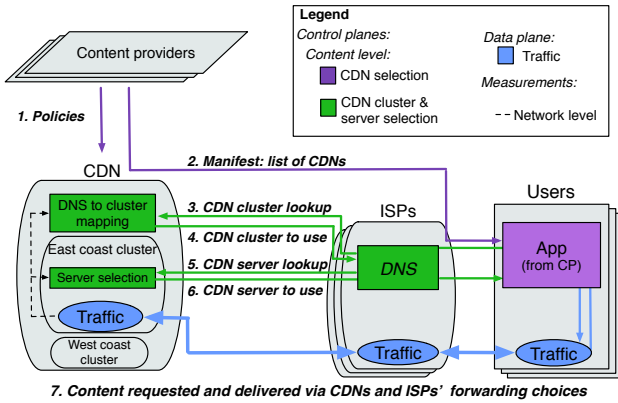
Content providers

Legend
Control planes:
Content level:
CDN selection
CDN cluster & server selection
Data plane:
Traffic
Measurements:
Network level

1. Policies

CDN

2. Manifest: list of CDNs

Users

DNS to cluster mapping
East coast cluster
Server selection
Traffic
West coast cluster

3. CDN cluster lookup
4. CDN cluster to use
5. CDN server lookup
6. CDN server to use

ISPs
DNS
Traffic

App
(from CP)
Traffic

7. Content requested and delivered via CDNs and ISPs' forwarding choices